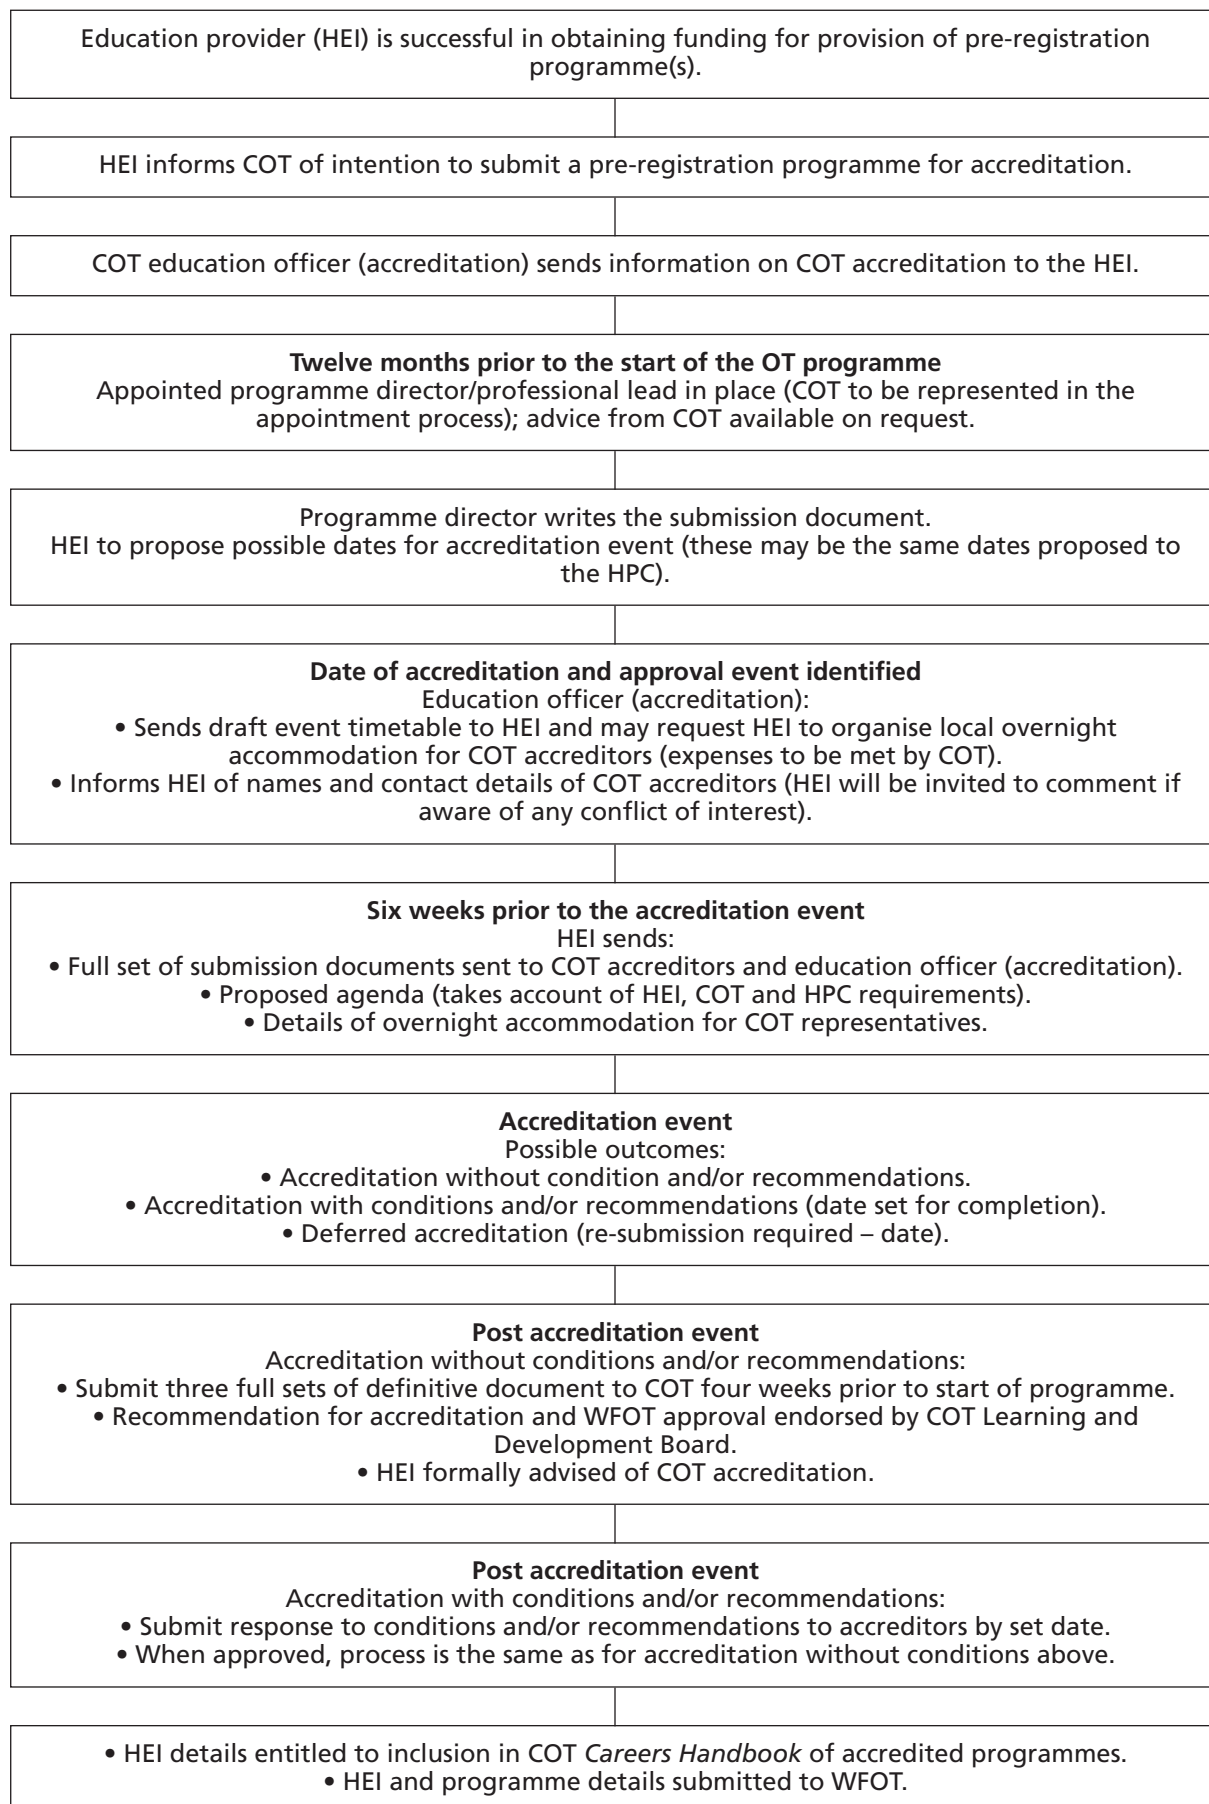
Education provider (HEI) is successful in obtaining funding for provision of pre-registration programme(s).

HEI informs COT of intention to submit a pre-registration programme for accreditation.

COT education officer (accreditation) sends information on COT accreditation to the HEI.

**Twelve months prior to the start of the OT programme**
Appointed programme director/professional lead in place (COT to be represented in the appointment process); advice from COT available on request.

Programme director writes the submission document.
HEI to propose possible dates for accreditation event (these may be the same dates proposed to the HPC).

**Date of accreditation and approval event identified**
Education officer (accreditation):
• Sends draft event timetable to HEI and may request HEI to organise local overnight accommodation for COT accreditors (expenses to be met by COT).
• Informs HEI of names and contact details of COT accreditors (HEI will be invited to comment if aware of any conflict of interest).

**Six weeks prior to the accreditation event**
HEI sends:
• Full set of submission documents sent to COT accreditors and education officer (accreditation).
• Proposed agenda (takes account of HEI, COT and HPC requirements).
• Details of overnight accommodation for COT representatives.

**Accreditation event**
Possible outcomes:
• Accreditation without condition and/or recommendations.
• Accreditation with conditions and/or recommendations (date set for completion).
• Deferred accreditation (re-submission required – date).

**Post accreditation event**
Accreditation without conditions and/or recommendations:
• Submit three full sets of definitive document to COT four weeks prior to start of programme.
• Recommendation for accreditation and WFOT approval endorsed by COT Learning and Development Board.
• HEI formally advised of COT accreditation.

**Post accreditation event**
Accreditation with conditions and/or recommendations:
• Submit response to conditions and/or recommendations to accreditors by set date.
• When approved, process is the same as for accreditation without conditions above.

• HEI details entitled to inclusion in COT *Careers Handbook* of accredited programmes.
• HEI and programme details submitted to WFOT.